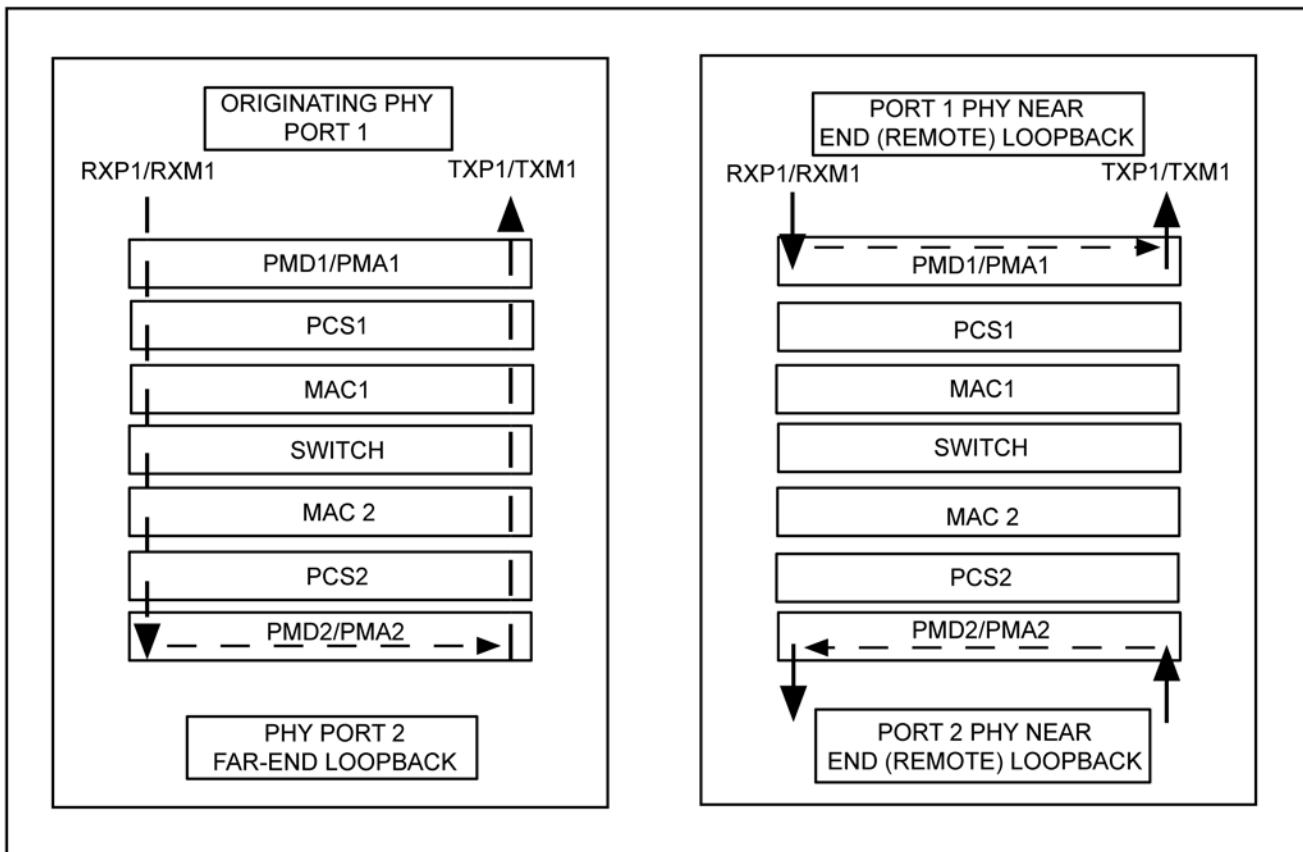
ORIGINATING PHY PORT 1

RXP1/RXM1

TXP1/TXM1

PMD1/PMA1

PCS1

MAC1

SWITCH

MAC 2

PCS2

PMD2/PMA2

PHY PORT 2 FAR-END LOOPBACK

PORT 1 PHY NEAR END (REMOTE) LOOPBACK

RXP1/RXM1

TXP1/TXM1

PMD1/PMA1

PCS1

MAC1

SWITCH

MAC 2

PCS2

PMD2/PMA2

PORT 2 PHY NEAR END (REMOTE) LOOPBACK